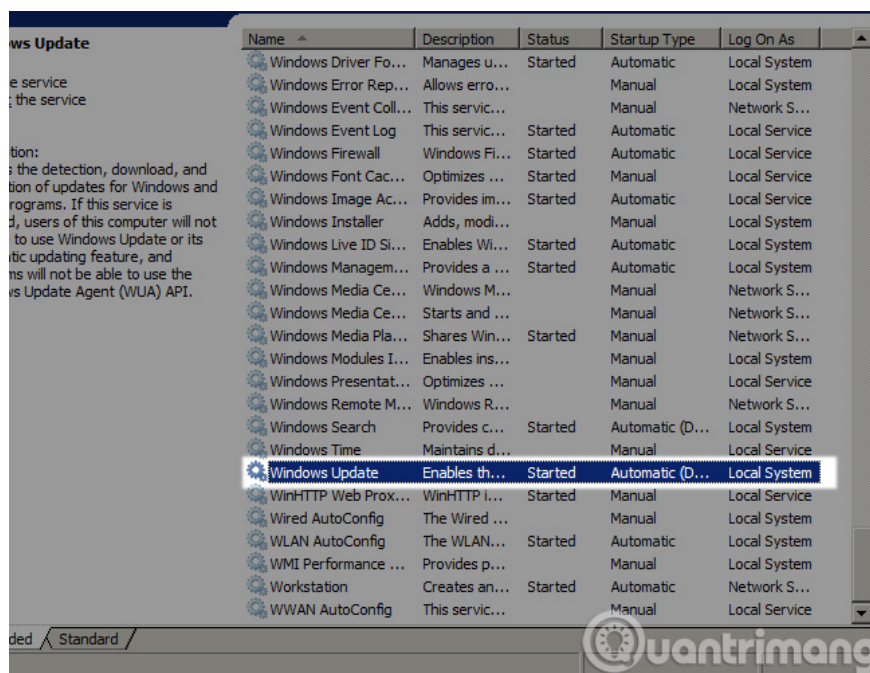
ws Update

e service
the service

tion:
s the detection, download, and
tion of updates for Windows and
rograms. If this service is
d, users of this computer will not
to use Windows Update or its
tic updating feature, and
ms will not be able to use the
ws Update Agent (WUA) API.

| Name | Description | Status | Startup Type | Log On As |
|---|---|---|---|---|
| Windows Driver Fo... | Manages u... | Started | Automatic | Local System |
| Windows Error Rep... | Allows erro... | | Manual | Local System |
| Windows Event Coll... | This servic... | | Manual | Network S... |
| Windows Event Log | This servic... | Started | Automatic | Local Service |
| Windows Firewall | Windows Fi... | Started | Automatic | Local Service |
| Windows Font Cac... | Optimizes ... | Started | Manual | Local Service |
| Windows Image Ac... | Provides im... | Started | Automatic | Local Service |
| Windows Installer | Adds, modi... | | Manual | Local System |
| Windows Live ID Si... | Enables Wi... | Started | Automatic | Local System |
| Windows Managem... | Provides a ... | Started | Automatic | Local System |
| Windows Media Ce... | Windows M... | | Manual | Network S... |
| Windows Media Ce... | Starts and ... | | Manual | Network S... |
| Windows Media Pla... | Shares Win... | Started | Manual | Network S... |
| Windows Modules I... | Enables ins... | | Manual | Local System |
| Windows Presentat... | Optimizes ... | | Manual | Local Service |
| Windows Remote M... | Windows R... | | Manual | Network S... |
| Windows Search | Provides co... | Started | Automatic (D... | Local System |
| Windows Time | Maintains d... | | Manual | Local Service |
| Windows Update | Enables th... | Started | Automatic (D... | Local System |
| WinHTTP Web Prox... | WinHTTP i... | Started | Manual | Local Service |
| Wired AutoConfig | The Wired ... | | Manual | Local System |
| WLAN AutoConfig | The WLAN... | Started | Automatic | Local System |
| WMI Performance ... | Provides p... | | Manual | Local System |
| Workstation | Creates an... | Started | Automatic | Network S... |
| WWAN AutoConfig | This servic... | | Manual | Local Service |

ded / Standard /

uantrimang